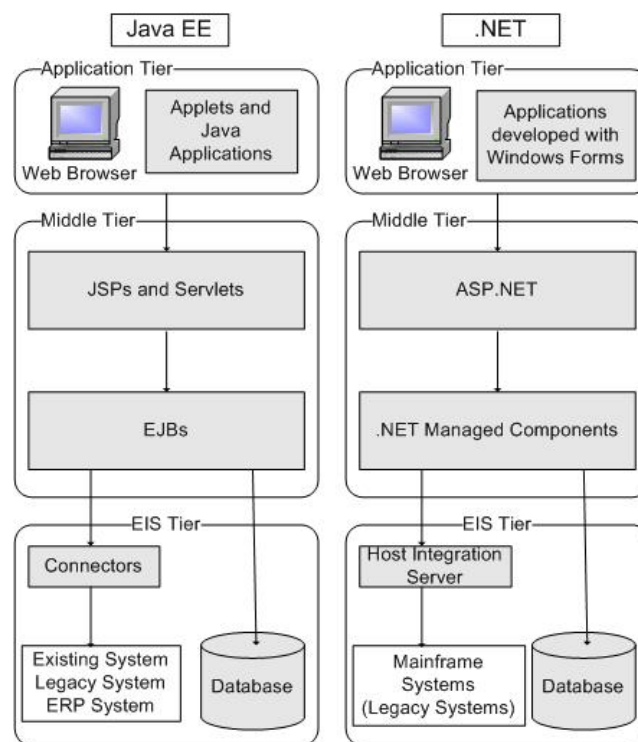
Java EE

Application Tier

Web Browser

Applets and Java Applications

Middle Tier

JSPs and Servlets

EJBs

EIS Tier

Connectors

Existing System
Legacy System
ERP System

Database

.NET

Application Tier

Web Browser

Applications developed with Windows Forms

Middle Tier

ASP.NET

.NET Managed Components

EIS Tier

Host Integration Server

Mainframe Systems (Legacy Systems)

Database